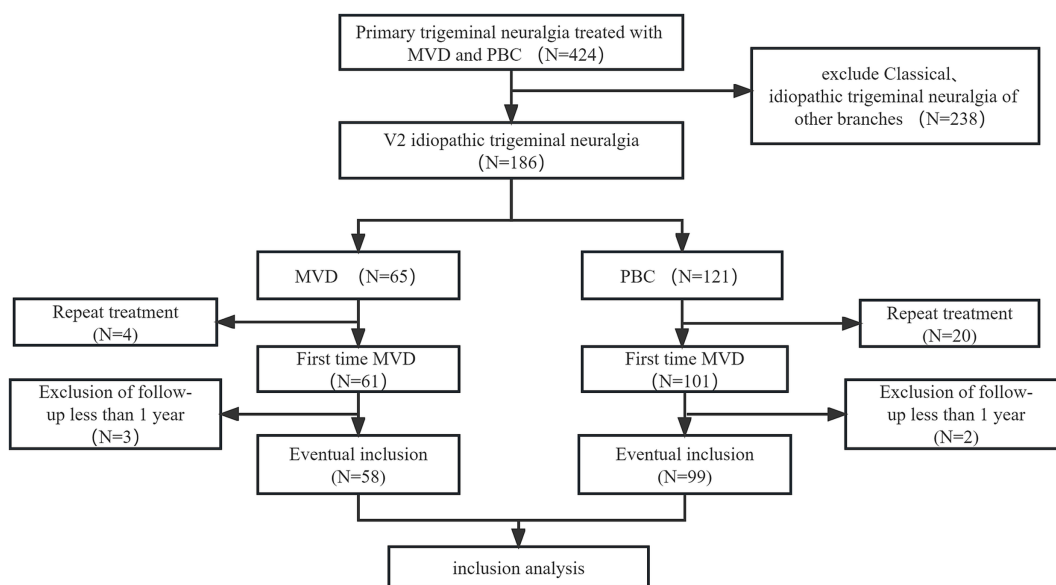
Primary trigeminal neuralgia treated with MVD and PBC （N=424）

exclude Classical、idiopathic trigeminal neuralgia of other branches （N=238）

V2 idiopathic trigeminal neuralgia （N=186）

MVD （N=65）

PBC （N=121）

Repeat treatment （N=4）

First time MVD （N=61）

First time MVD （N=101）

Repeat treatment （N=20）

Exclusion of follow-up less than 1 year （N=3）

Eventual inclusion （N=58）

Eventual inclusion （N=99）

Exclusion of follow-up less than 1 year （N=2）

inclusion analysis